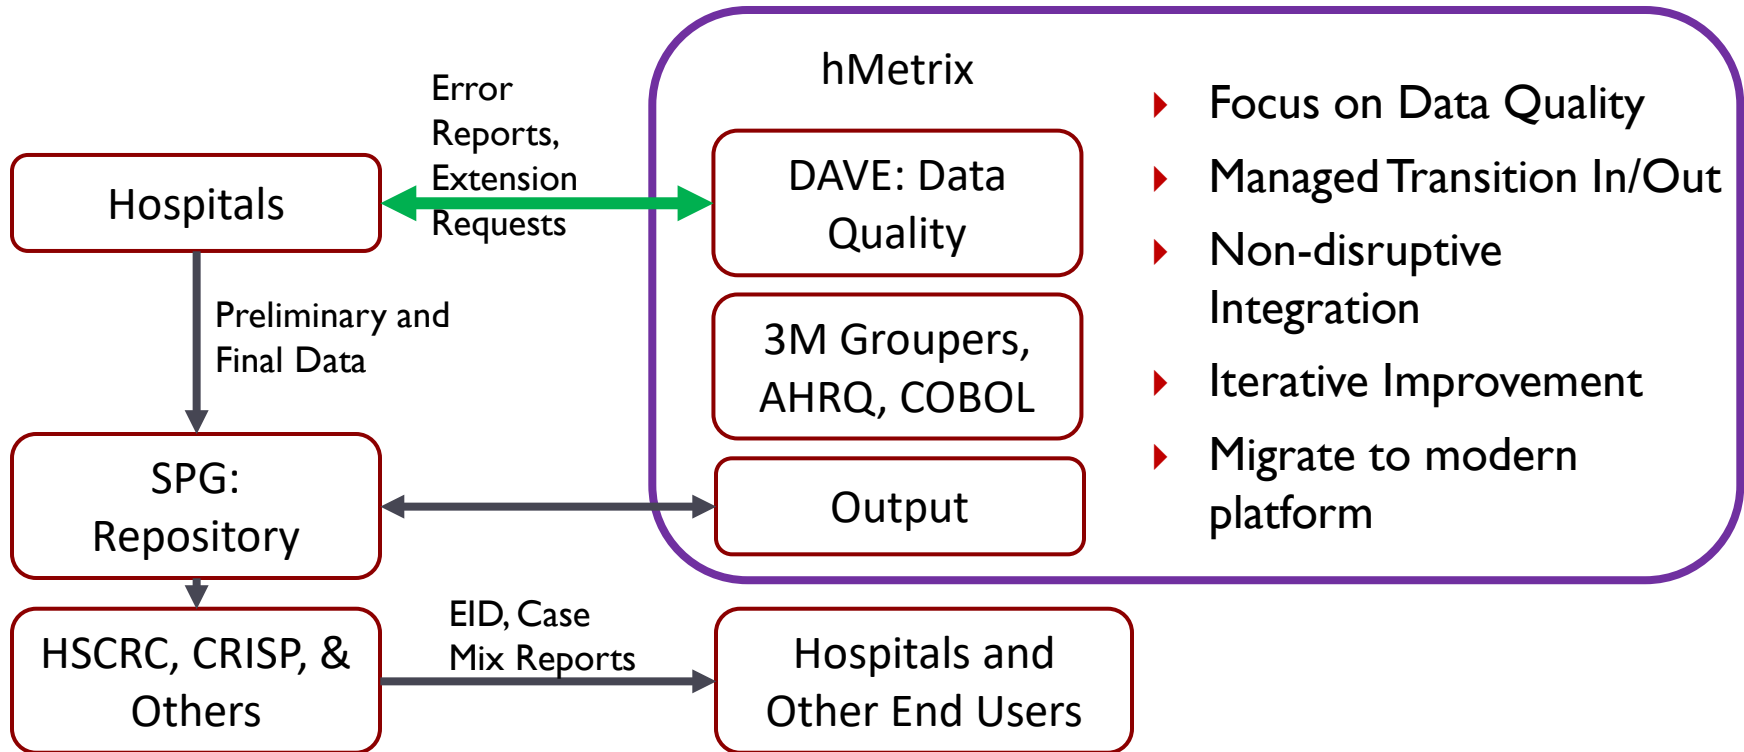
Hospitals

Error Reports, Extension Requests

Preliminary and Final Data

SPG: Repository

HSCRC, CRISP, & Others

EID, Case Mix Reports

hMetrix

DAVE: Data Quality

3M Groupers, AHRQ, COBOL

Output

Hospitals and Other End Users

Focus on Data Quality

Managed Transition In/Out

Non-disruptive Integration

Iterative Improvement

Migrate to modern platform